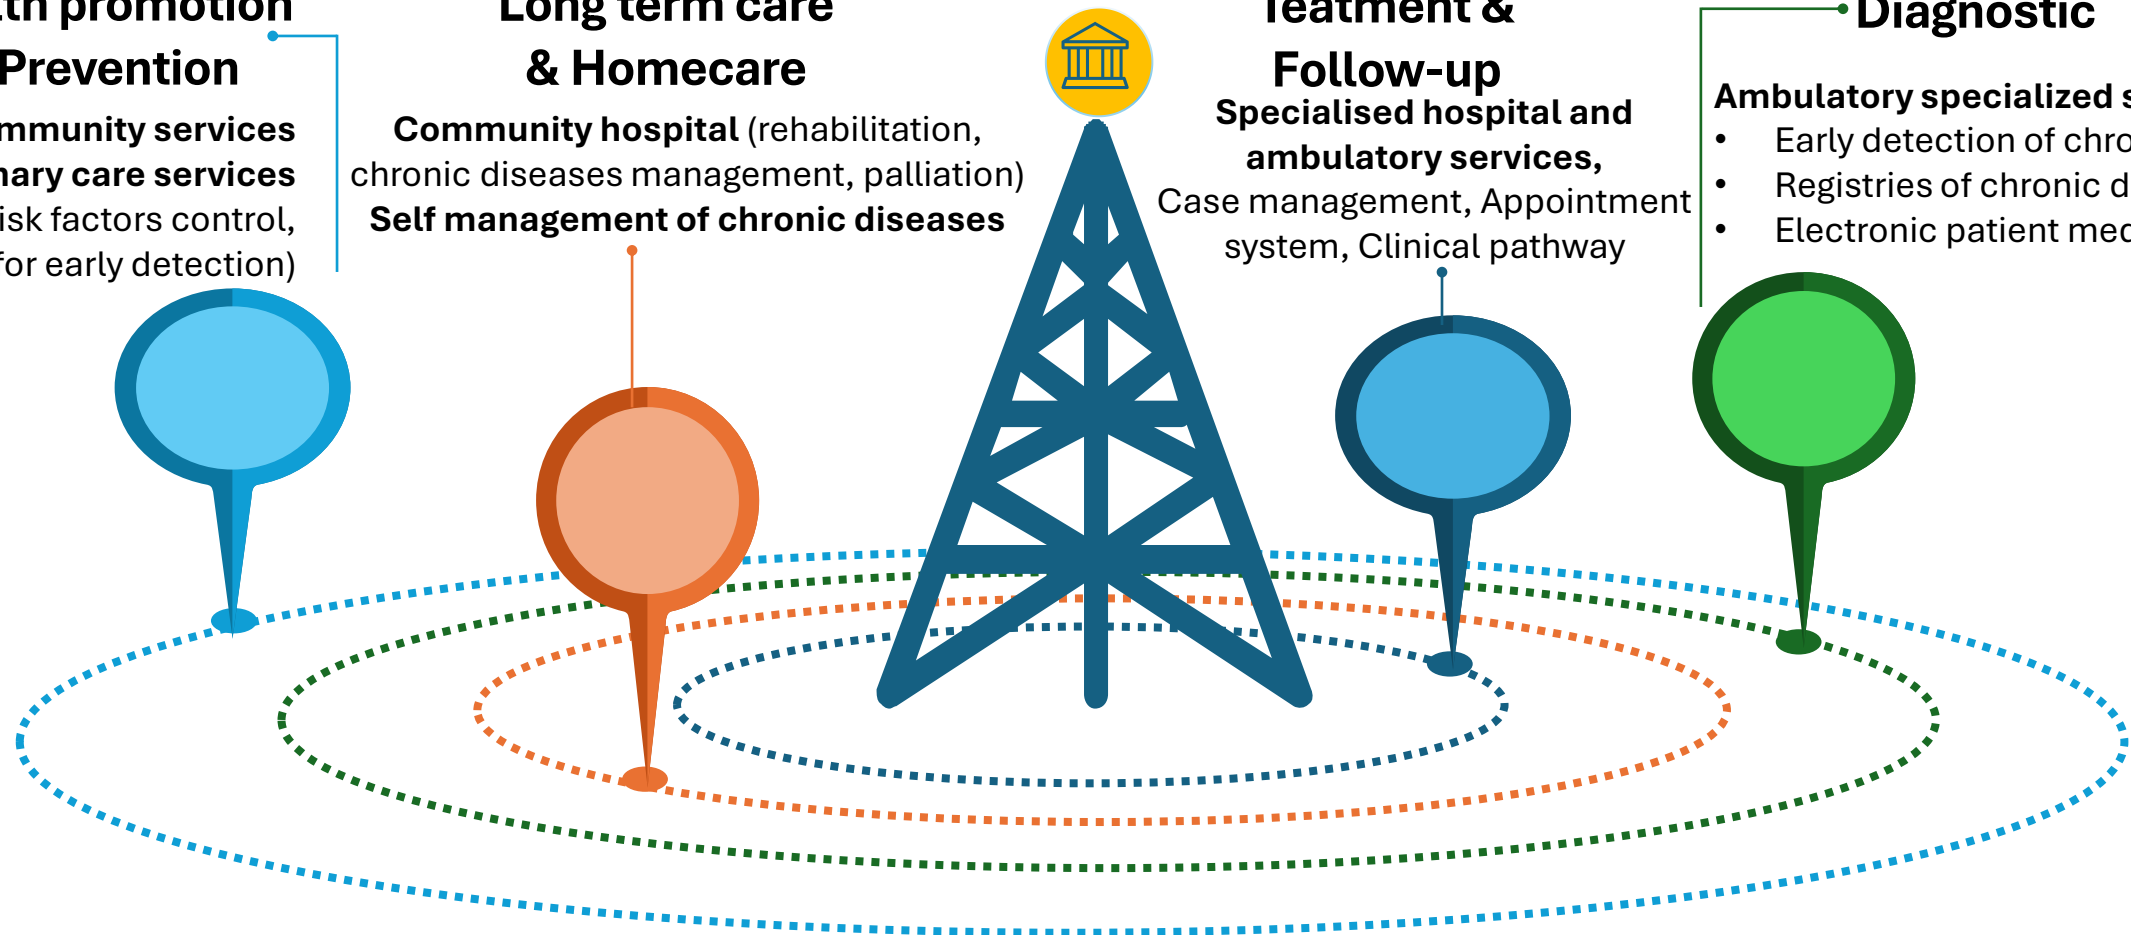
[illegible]th promotion
Prevention
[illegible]mmunity services
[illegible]ary care services
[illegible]isk factors control,
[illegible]or early detection)

Long term care
& Homecare
**Community hospital** (rehabilitation, chronic diseases management, palliation)
**Self management of chronic diseases**

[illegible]eatment &
Follow-up
**Specialised hospital and ambulatory services,**
Case management, Appointment system, Clinical pathway

Diagnostic
**Ambulatory specialized s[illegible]**
• Early detection of chro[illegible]
• Registries of chronic d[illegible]
• Electronic patient med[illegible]